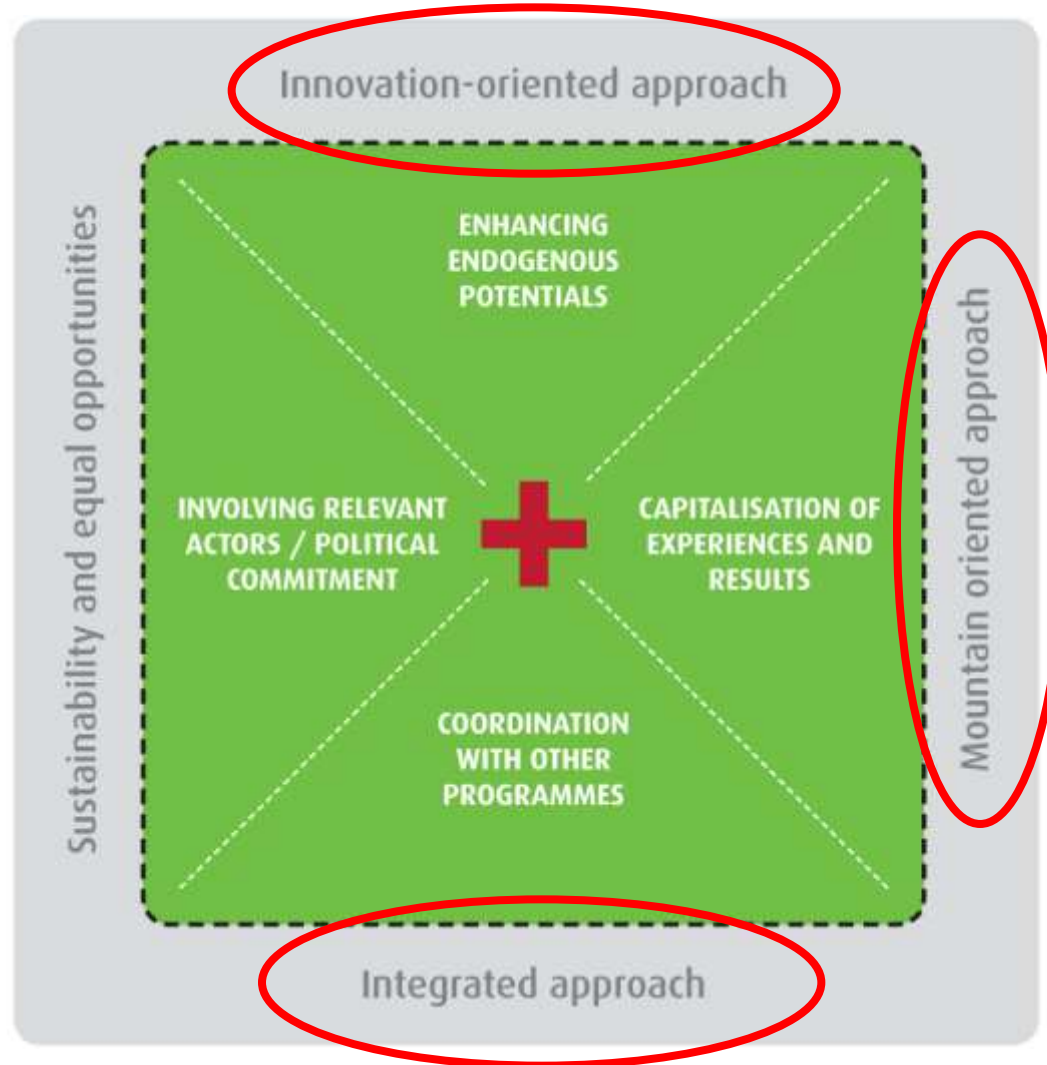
Innovation-oriented approach

Sustainability and equal opportunities

ENHANCING ENDOGENOUS POTENTIALS

INVOLVING RELEVANT ACTORS / POLITICAL COMMITMENT

CAPITALISATION OF EXPERIENCES AND RESULTS

COORDINATION WITH OTHER PROGRAMMES

Mountain oriented approach

Integrated approach